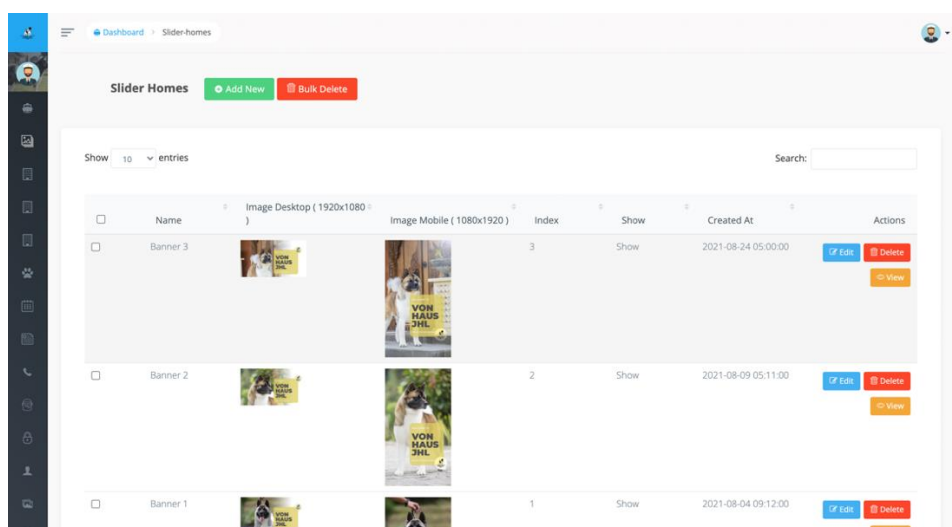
Dashboard > Slider-homes

Slider Homes  Add New  Bulk Delete

Show 10 entries

Search:

| | Name | Image Desktop ( 1920x1080 ) | Image Mobile ( 1080x1920 ) | Index | Show | Created At | Actions |
|---|---|---|---|---|---|---|---|
| | Banner 3 | VON HAUS JHL | VON HAUS JHL | 3 | Show | 2021-08-24 05:00:00 | Edit Delete View |
| | Banner 2 | VON HAUS JHL | VON HAUS JHL | 2 | Show | 2021-08-09 05:11:00 | Edit Delete View |
| | Banner 1 | VON HAUS JHL | | 1 | Show | 2021-08-04 09:12:00 | Edit Delete |